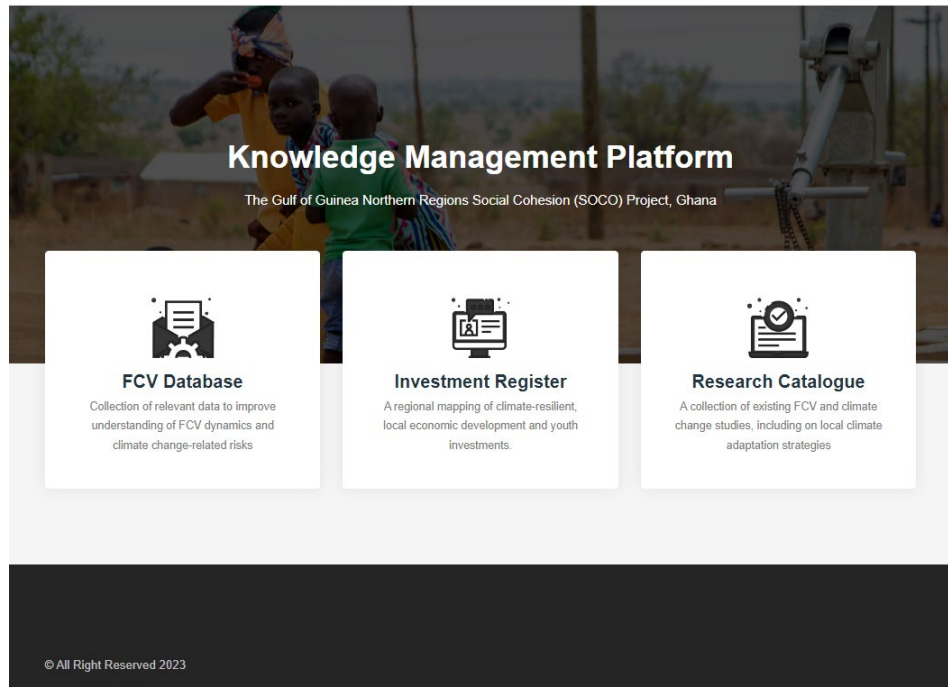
Knowledge Management Platform

The Gulf of Guinea Northern Regions Social Cohesion (SOCO) Project, Ghana

FCV Database

Collection of relevant data to improve understanding of FCV dynamics and climate change-related risks

Investment Register

A regional mapping of climate-resilient, local economic development and youth investments.

Research Catalogue

A collection of existing FCV and climate change studies, including on local climate adaptation strategies

© All Right Reserved 2023